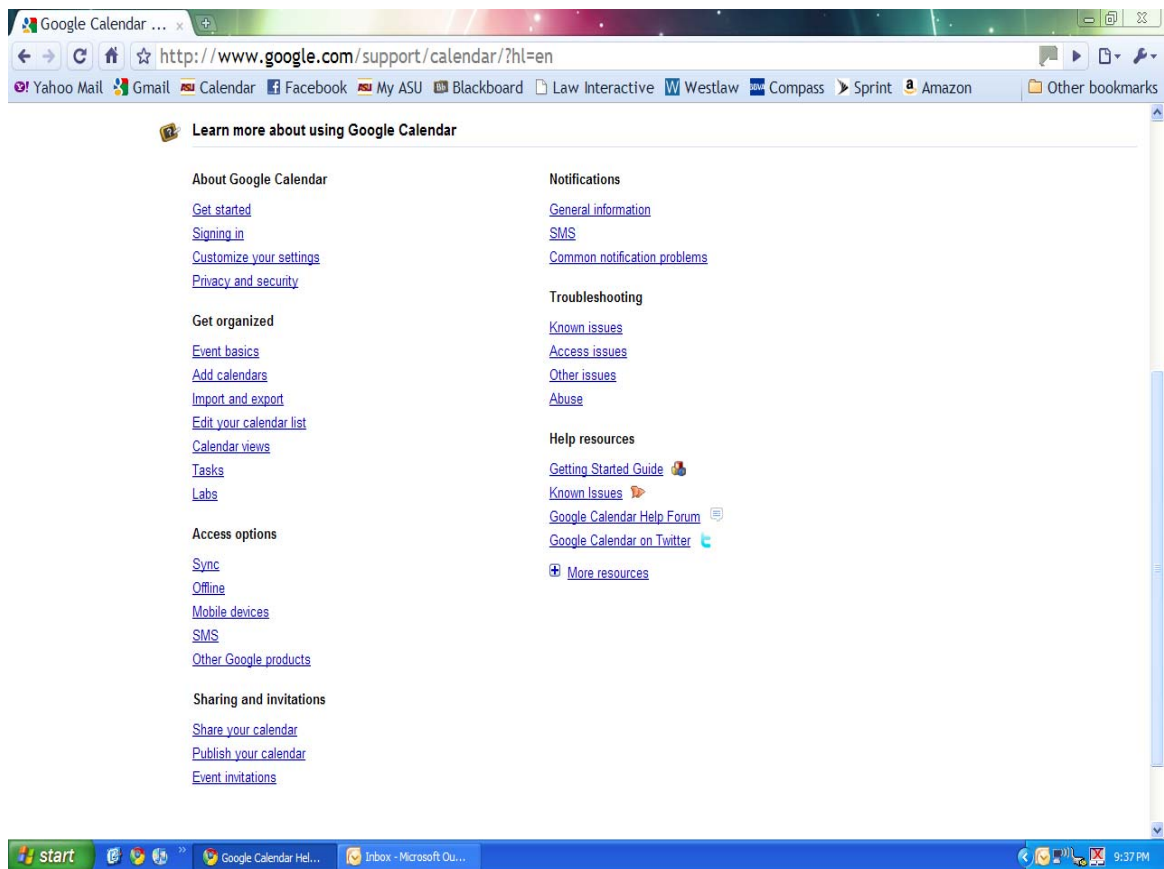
Google Calendar ... ×

http://www.google.com/support/calendar/?hl=en

Yahoo Mail Gmail Calendar Facebook My ASU Blackboard Law Interactive Westlaw Compass Sprint Amazon Other bookmarks

Learn more about using Google Calendar

About Google Calendar

Get started
Signing in
Customize your settings
Privacy and security

Get organized

Event basics
Add calendars
Import and export
Edit your calendar list
Calendar views
Tasks
Labs

Access options

Sync
Offline
Mobile devices
SMS
Other Google products

Sharing and invitations

Share your calendar
Publish your calendar
Event invitations

Notifications

General information
SMS
Common notification problems

Troubleshooting

Known issues
Access issues
Other issues
Abuse

Help resources

Getting Started Guide
Known Issues
Google Calendar Help Forum
Google Calendar on Twitter

More resources

start Google Calendar Hel... Inbox - Microsoft Ou... 9:37 PM